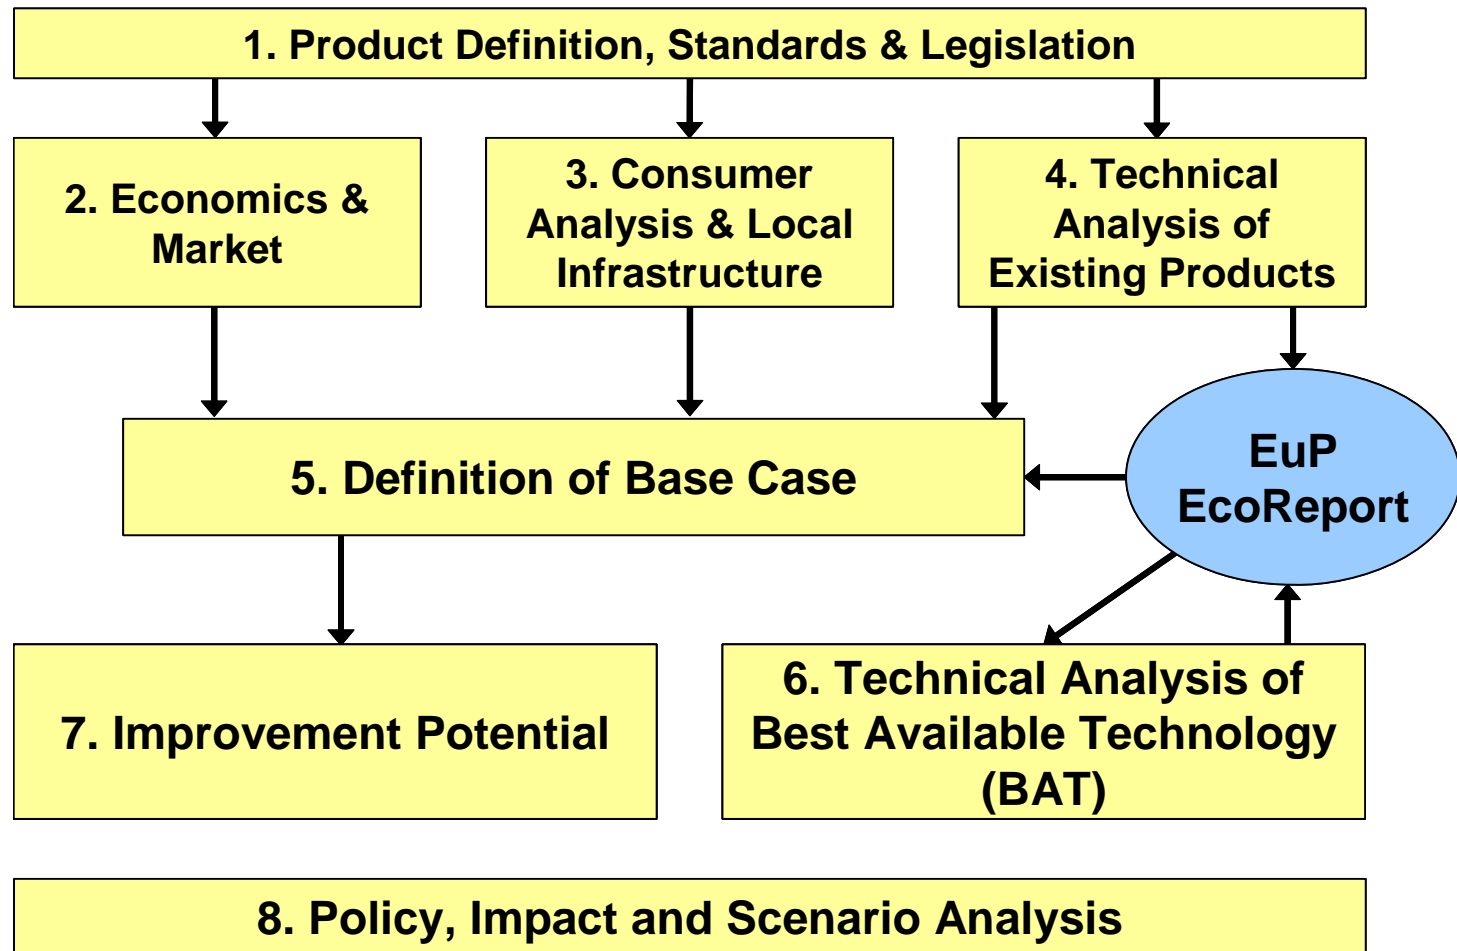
1. Product Definition, Standards & Legislation

2. Economics & Market

3. Consumer Analysis & Local Infrastructure

4. Technical Analysis of Existing Products

5. Definition of Base Case

EuP EcoReport

7. Improvement Potential

6. Technical Analysis of Best Available Technology (BAT)

8. Policy, Impact and Scenario Analysis